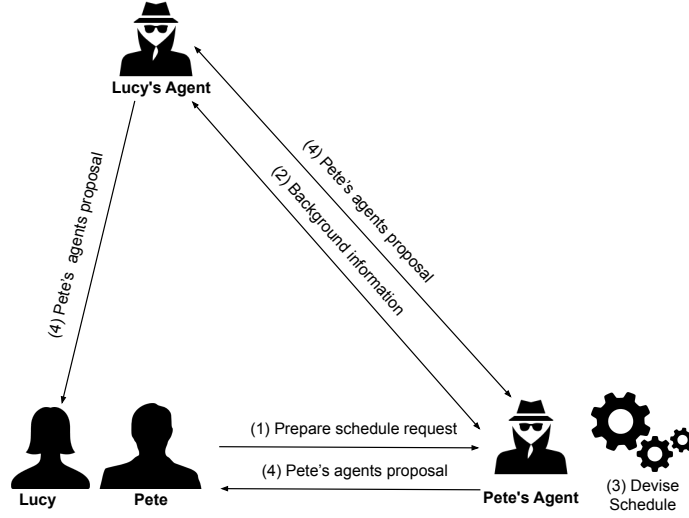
Lucy's Agent

(4) Pete's agents proposal

(4) Pete's agents proposal

(2) Background information

(1) Prepare schedule request

(4) Pete's agents proposal

Lucy

Pete

Pete's Agent

(3) Devise Schedule